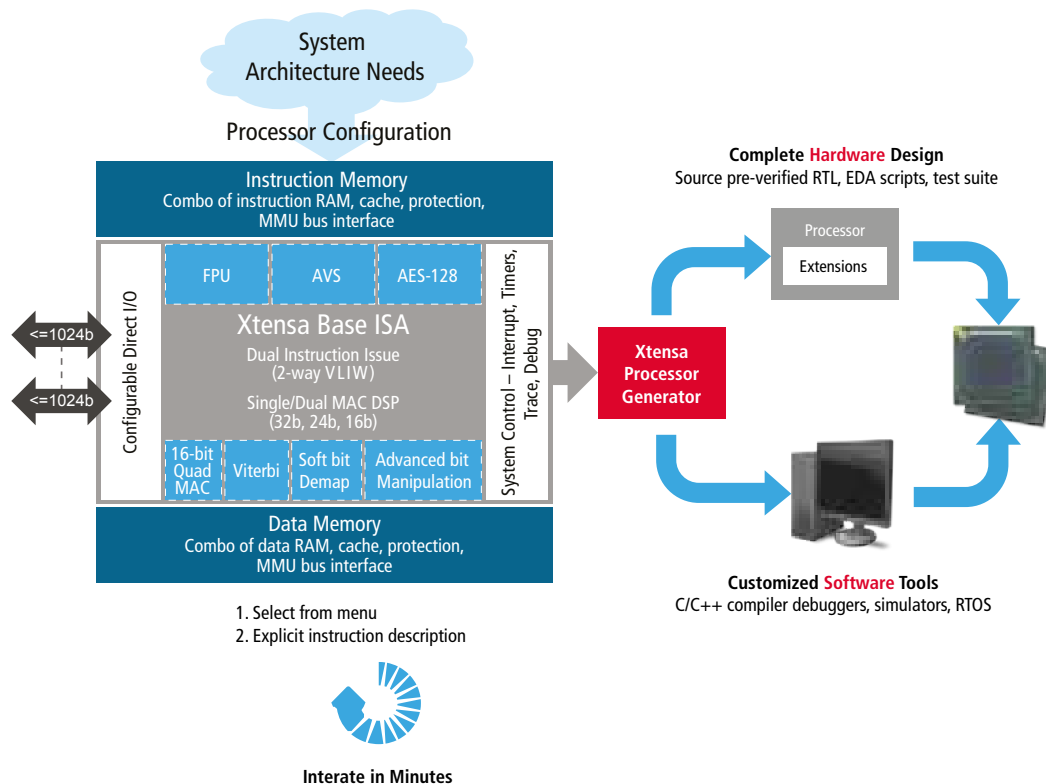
System Architecture Needs

Processor Configuration

Instruction Memory
Combo of instruction RAM, cache, protection, MMU bus interface

Configurable Direct I/O

<=1024b

<=1024b

FPU

AVS

AES-128

Xtensa Base ISA

Dual Instruction Issue (2-way VLIW)

Single/Dual MAC DSP (32b, 24b, 16b)

16-bit Quad MAC

Viterbi

Soft bit Demap

Advanced bit Manipulation

System Control – Interrupt, Timers, Trace, Debug

Data Memory
Combo of data RAM, cache, protection, MMU bus interface

1. Select from menu
2. Explicit instruction description

Interate in Minutes

Complete Hardware Design
Source pre-verified RTL, EDA scripts, test suite

Processor

Extensions

Xtensa Processor Generator

Customized Software Tools
C/C++ compiler debuggers, simulators, RTOS